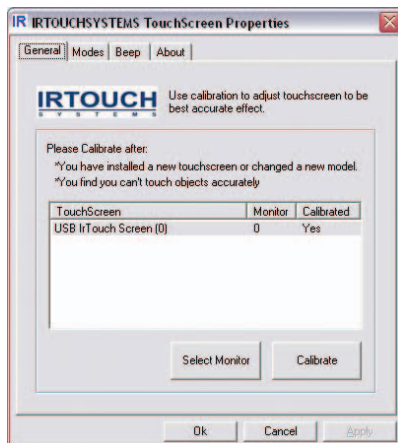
IR IRTOUCHSYSTEMS TouchScreen Properties

General | Modes | Beep | About

IRTOUCH SYSTEMS

Use calibration to adjust touchscreen to be best accurate effect.

Please Calibrate after:
*You have installed a new touchscreen or changed a new model.
*You find you can't touch objects accurately

| TouchScreen | Monitor | Calibrated |
|---|---|---|
| USB IrTouch Screen (0) | 0 | Yes |

Select Monitor

Calibrate

Ok

Cancel

Apply